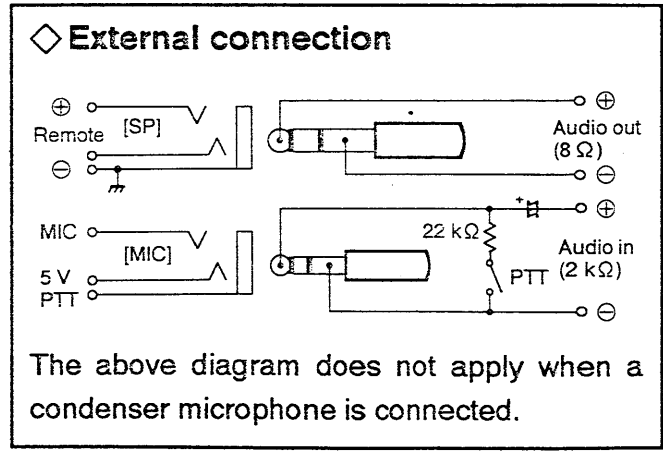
◇ External connection

$\oplus$
Remote
$\ominus$
[SP]

$\oplus$
Audio out
(8 Ω)
$\ominus$

MIC
5 V
PTT
[MIC]

22 kΩ
PTT
$\oplus$
Audio in
(2 kΩ)
$\ominus$

The above diagram does not apply when a condenser microphone is connected.